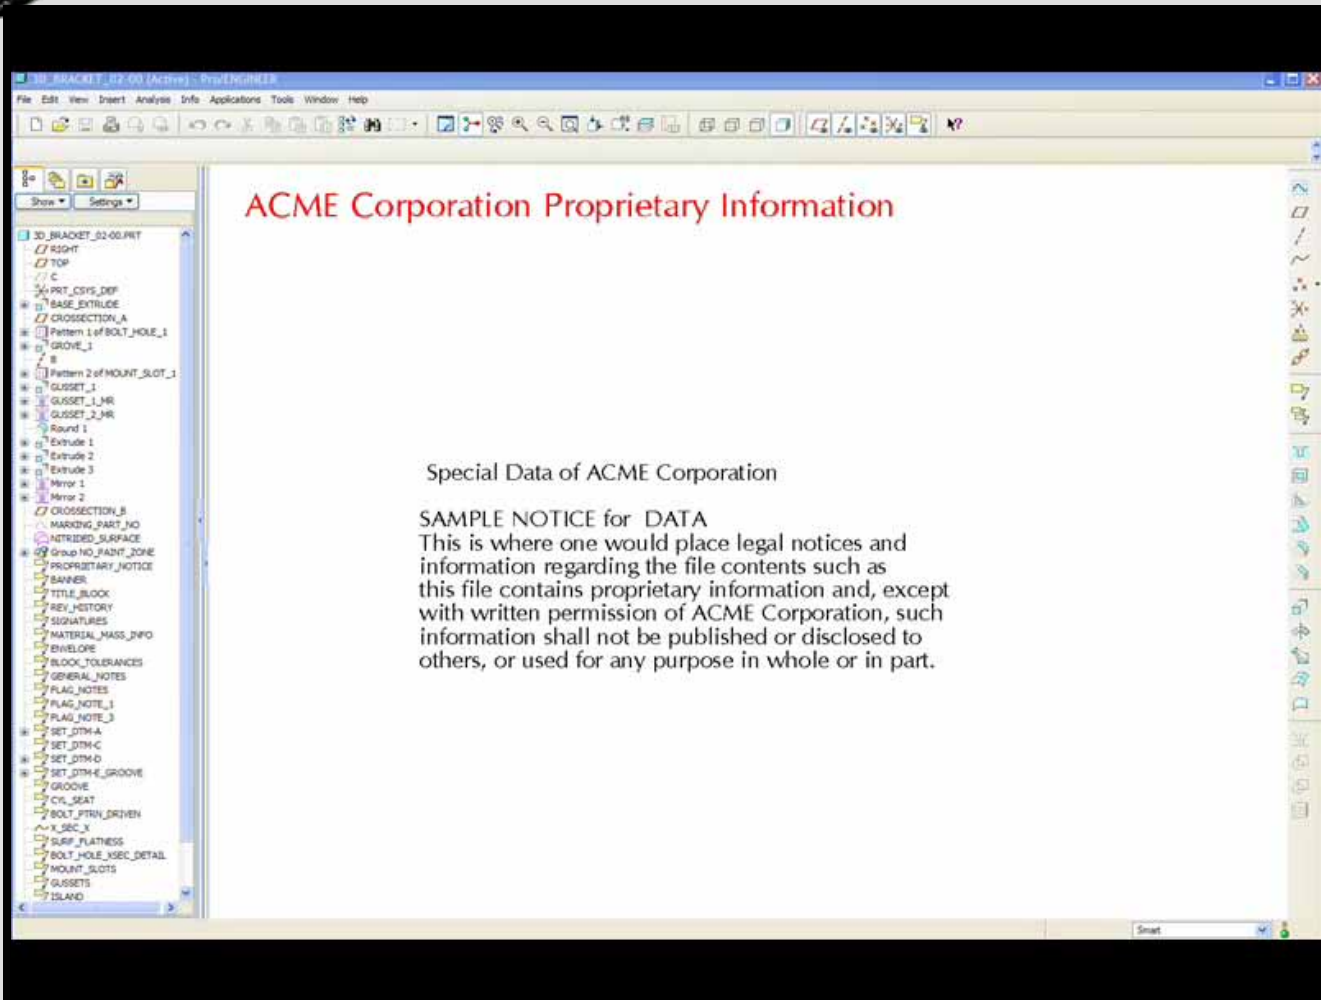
3D_BRACKET_02-00 (Active) - Pro/ENGINEER

File Edit View Insert Analysis Info Applications Tools Window Help

Show ▾ Settings ▾

3D_BRACKET_02-00.PRT
RIGHT
TOP
C
PRT_CSYS_DEF
BASE_EXTRUDE
CROSSECTION_A
Pattern 1 of BOLT_HOLE_1
GROVE_1
B
Pattern 2 of MOUNT_SLOT_1
GUSSET_1
GUSSET_1_MR
GUSSET_2_MR
Round 1
Extrude 1
Extrude 2
Extrude 3
Mirror 1
Mirror 2
CROSSECTION_B
MARKING_PART_NO
NITRIDED_SURFACE
Group NO_PAINT_ZONE
PROPRIETARY_NOTICE
BANNER
TITLE_BLOCK
REV_HISTORY
SIGNATURES
MATERIAL_MASS_INFO
ENVELOPE
BLOCK_TOLERANCES
GENERAL_NOTES
FLAG_NOTES
FLAG_NOTE_1
FLAG_NOTE_3
SET_DTM-A
SET_DTM-C
SET_DTM-D
SET_DTM-E_GROOVE
GROOVE
CYL_SEAT
BOLT_PTRN_DRIVEN
X_SEC_X
SURF_FLATNESS
BOLT_HOLE_XSEC_DETAIL
MOUNT_SLOTS
GUSSETS
ISLAND

ACME Corporation Proprietary Information

Special Data of ACME Corporation

SAMPLE NOTICE for DATA
This is where one would place legal notices and information regarding the file contents such as this file contains proprietary information and, except with written permission of ACME Corporation, such information shall not be published or disclosed to others, or used for any purpose in whole or in part.

Smart